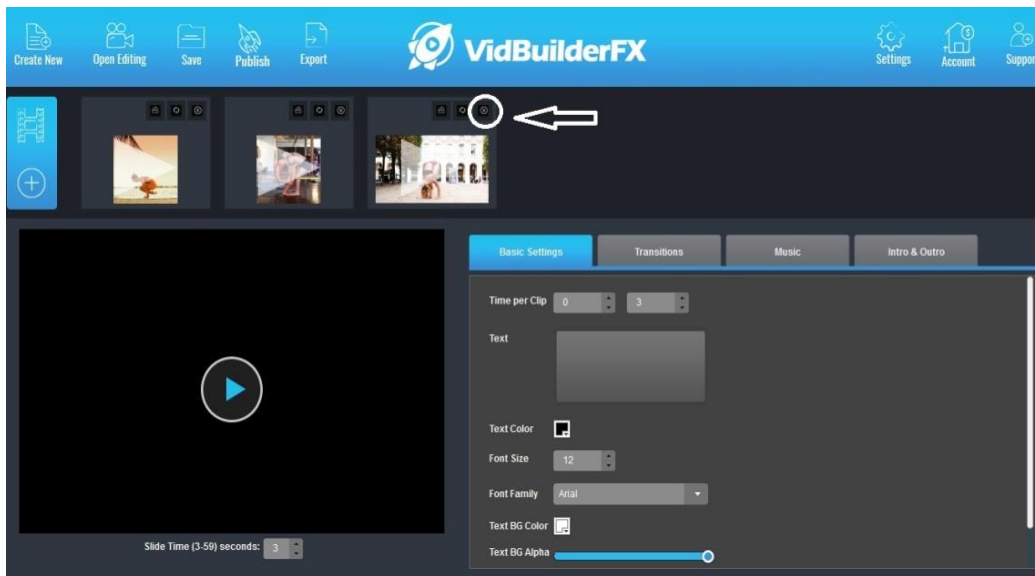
Create New Open Editing Save Publish Export

VidBuilderFX

Settings Account Suppor

Basic Settings Transitions Music Intro & Outro

Time per Clip 0 3

Text

Text Color

Font Size 12

Font Family Arial

Text BG Color

Text BG Alpha

Slide Time (3-59) seconds: 3